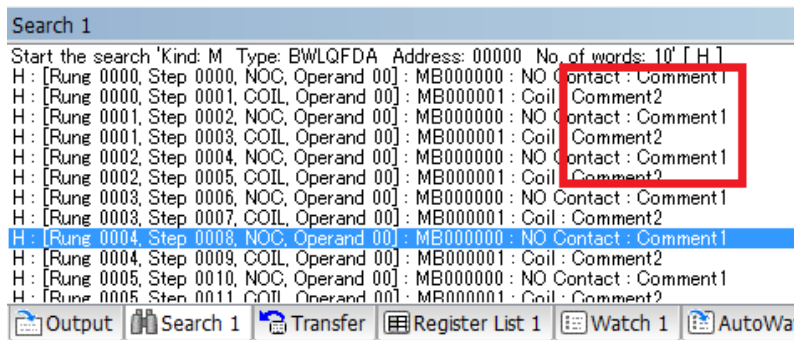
Search 1

Start the search 'Kind: M Type: BWLQFDA Address: 00000 No. of words: 10' [ H ]
H : [Rung 0000, Step 0000, NOC, Operand 00] : MB000000 : NO Contact : Comment1
H : [Rung 0000, Step 0001, COIL, Operand 00] : MB000001 : Coil : Comment2
H : [Rung 0001, Step 0002, NOC, Operand 00] : MB000000 : NO Contact : Comment1
H : [Rung 0001, Step 0003, COIL, Operand 00] : MB000001 : Coil : Comment2
H : [Rung 0002, Step 0004, NOC, Operand 00] : MB000000 : NO Contact : Comment1
H : [Rung 0002, Step 0005, COIL, Operand 00] : MB000001 : Coil : Comment2
H : [Rung 0003, Step 0006, NOC, Operand 00] : MB000000 : NO Contact : Comment1
H : [Rung 0003, Step 0007, COIL, Operand 00] : MB000001 : Coil : Comment2
H : [Rung 0004, Step 0008, NOC, Operand 00] : MB000000 : NO Contact : Comment1
H : [Rung 0004, Step 0009, COIL, Operand 00] : MB000001 : Coil : Comment2
H : [Rung 0005, Step 0010, NOC, Operand 00] : MB000000 : NO Contact : Comment1
H : [Rung 0005, Step 0011, COIL, Operand 00] : MB000001 : Coil : Comment2

Output | Search 1 | Transfer | Register List 1 | Watch 1 | AutoWa